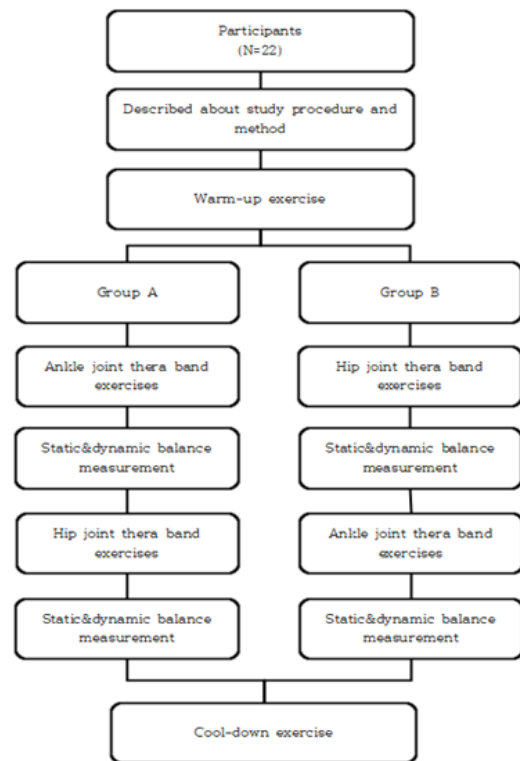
Participants
(N=22)

Described about study procedure and method

Warm-up exercise

Group A

Ankle joint thera band exercises

Static&dynamic balance measurement

Hip joint thera band exercises

Static&dynamic balance measurement

Group B

Hip joint thera band exercises

Static&dynamic balance measurement

Ankle joint thera band exercises

Static&dynamic balance measurement

Cool-down exercise